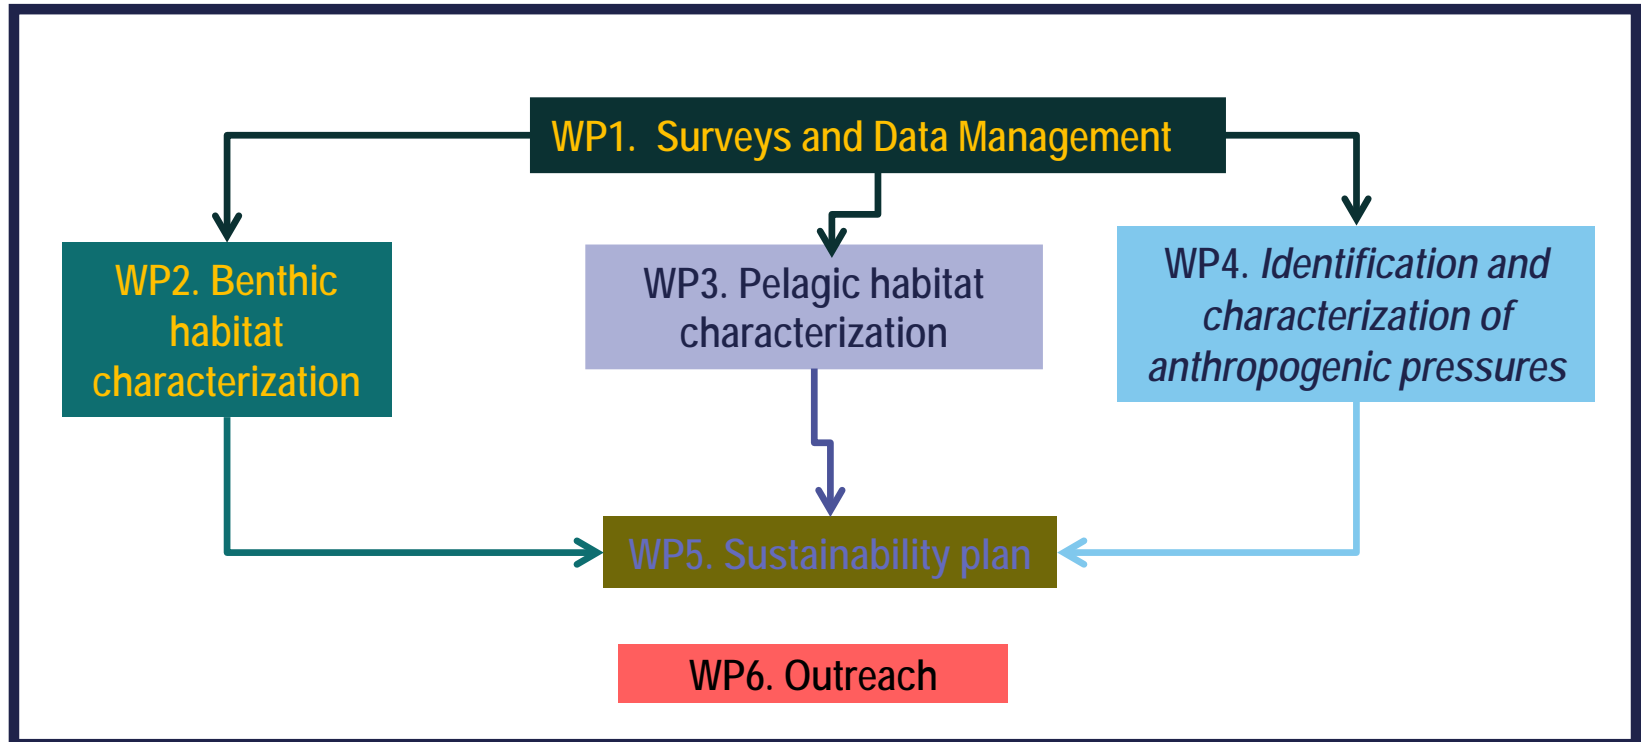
WP1. Surveys and Data Management

WP2. Benthic habitat characterization

WP3. Pelagic habitat characterization

WP4. *Identification and characterization of anthropogenic pressures*

WP5. Sustainability plan

WP6. Outreach